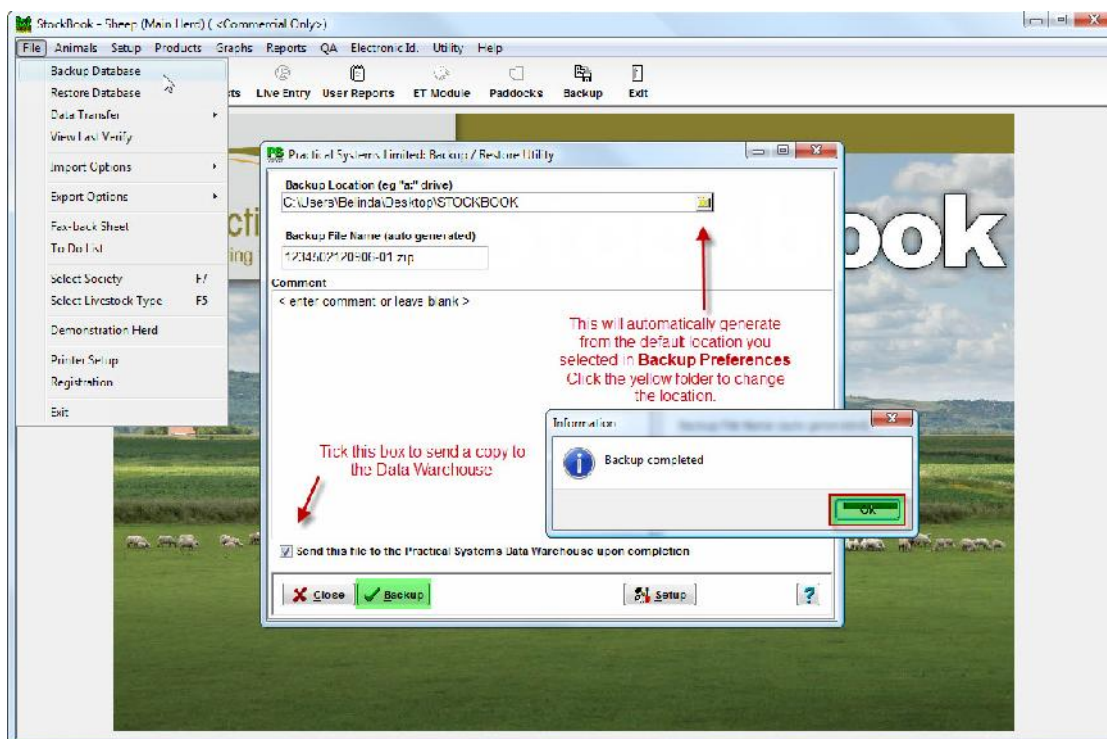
StockBook - Sheep (Main Herd) ( <Commercial Only>)

File Animals Setup Products Graphs Reports QA Electronic Id. Utility Help

Backup Database
Restore Database
Data Transfer
View Last Verify
Import Options
Export Options
Fax-back Sheet
To Do List
Select Society F7
Select Livestock Type F5
Demonstration Herd
Printer Setup
Registration
Exit

Live Entry User Reports ET Module Paddocks Backup Exit

Practical Systems Limited: Backup / Restore Utility

Backup Location (eg "a:" drive)
C:\Users\Belinda\Desktop\STOCKBOOK

Backup File Name (auto generated)
12345021205​06-01.zip

Comment
< enter comment or leave blank >

This will automatically generate from the default location you selected in **Backup Preferences** Click the yellow folder to change the location.

Information
Backup completed
OK

Tick this box to send a copy to the Data Warehouse

Send this file to the Practical Systems Data Warehouse upon completion

Close Backup Setup ?

ook